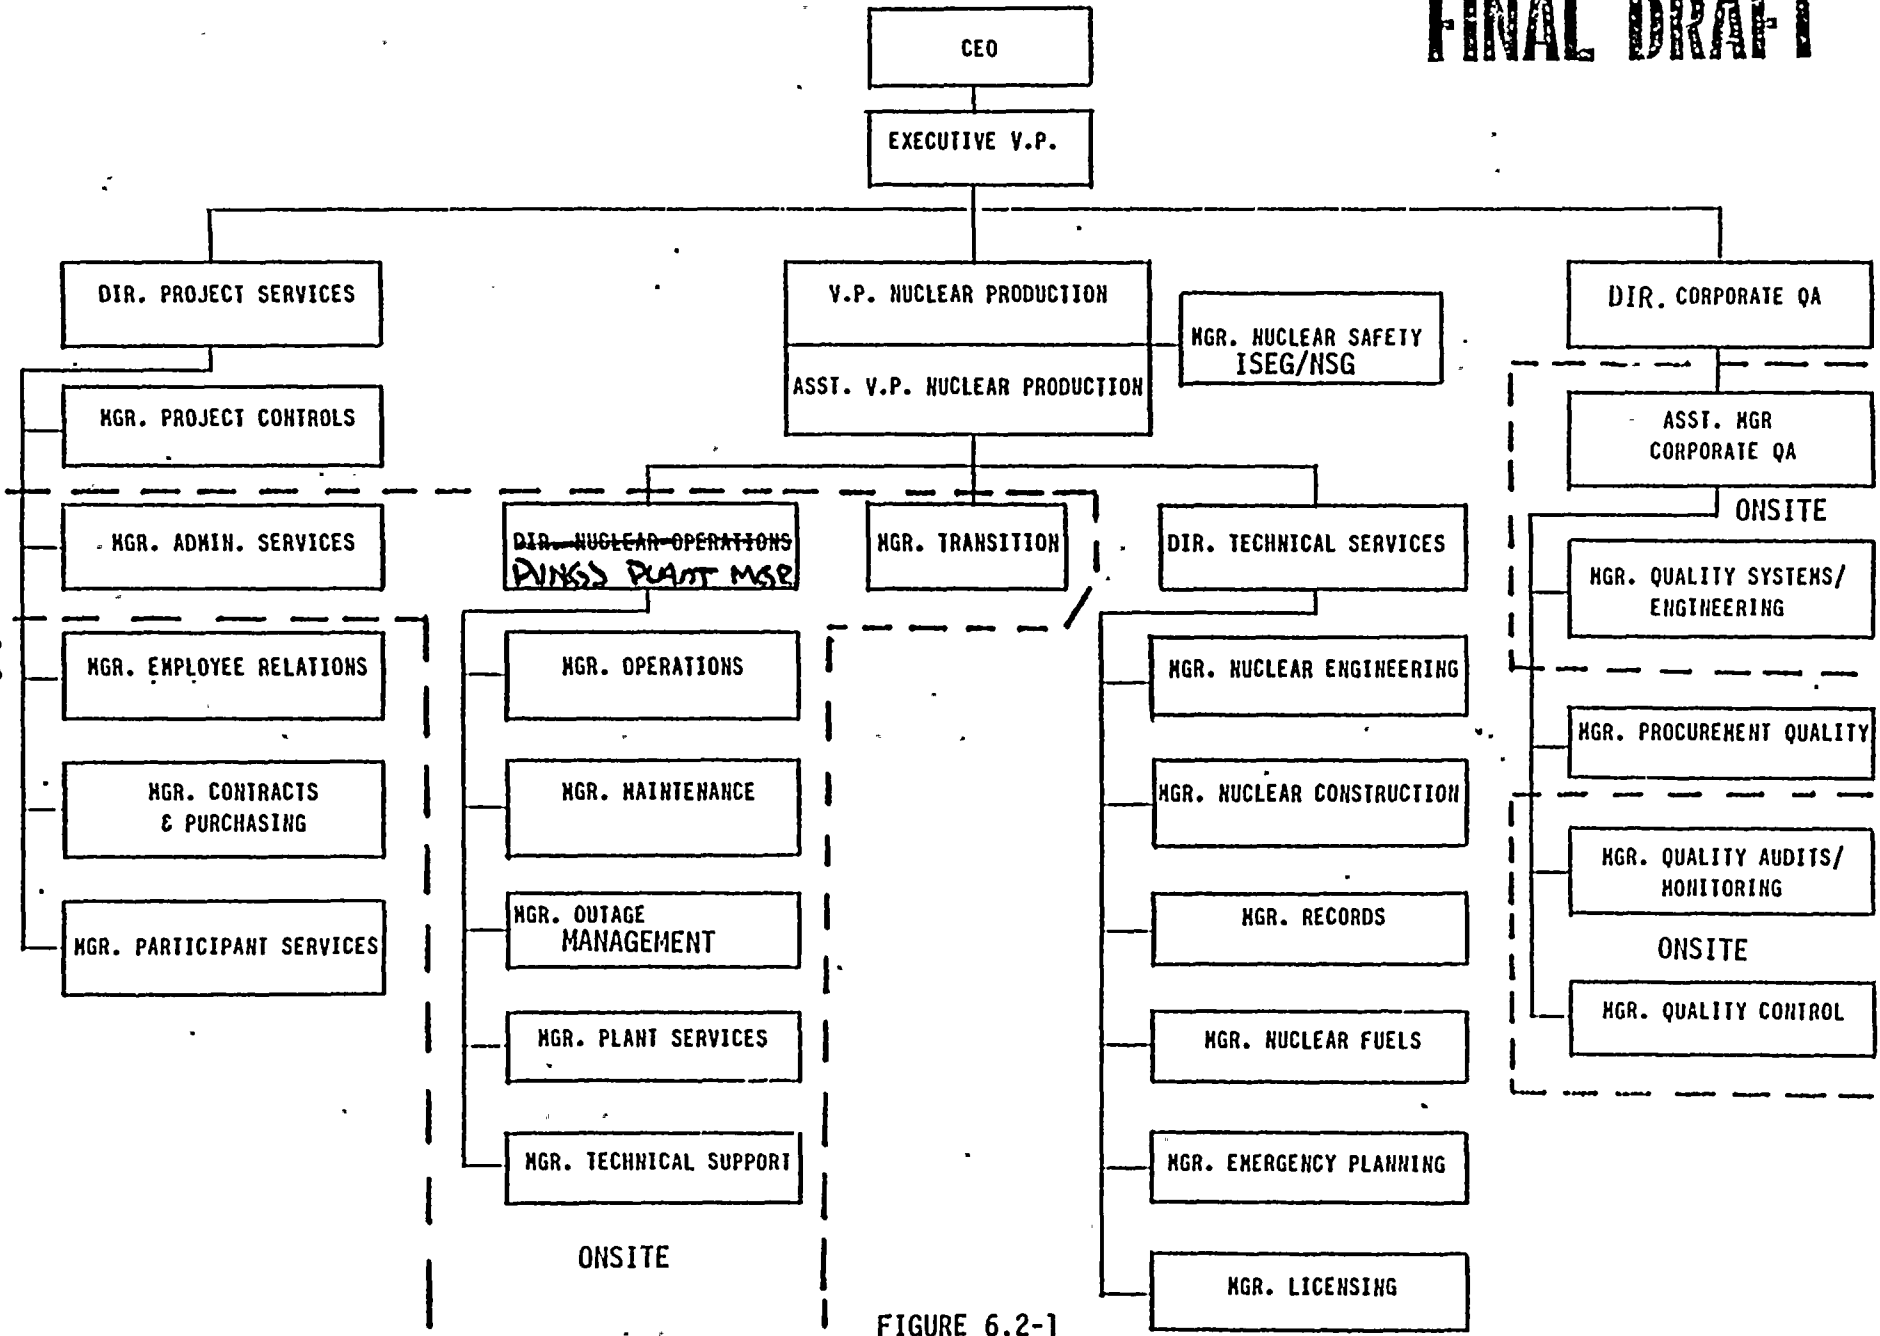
FINAL DRAFT

CEO

EXECUTIVE V.P.

DIR. PROJECT SERVICES

V.P. NUCLEAR PRODUCTION

ASST. V.P. NUCLEAR PRODUCTION

MGR. NUCLEAR SAFETY ISEG/NSG

DIR. CORPORATE QA

MGR. PROJECT CONTROLS

ASST. MGR CORPORATE QA

ONSITE

MGR. ADMIN. SERVICES

~~DIR. NUCLEAR OPERATIONS~~ PVNGS PLANT MGR

MGR. TRANSITION

DIR. TECHNICAL SERVICES

MGR. QUALITY SYSTEMS/ ENGINEERING

MGR. EMPLOYEE RELATIONS

MGR. OPERATIONS

MGR. NUCLEAR ENGINEERING

MGR. PROCUREMENT QUALITY

MGR. CONTRACTS & PURCHASING

MGR. MAINTENANCE

MGR. NUCLEAR CONSTRUCTION

MGR. QUALITY AUDITS/ MONITORING

MGR. OUTAGE MANAGEMENT

MGR. RECORDS

ONSITE

MGR. PARTICIPANT SERVICES

MGR. QUALITY CONTROL

MGR. PLANT SERVICES

MGR. NUCLEAR FUELS

MGR. TECHNICAL SUPPORT

MGR. EMERGENCY PLANNING

ONSITE

MGR. LICENSING

FIGURE 6.2-1